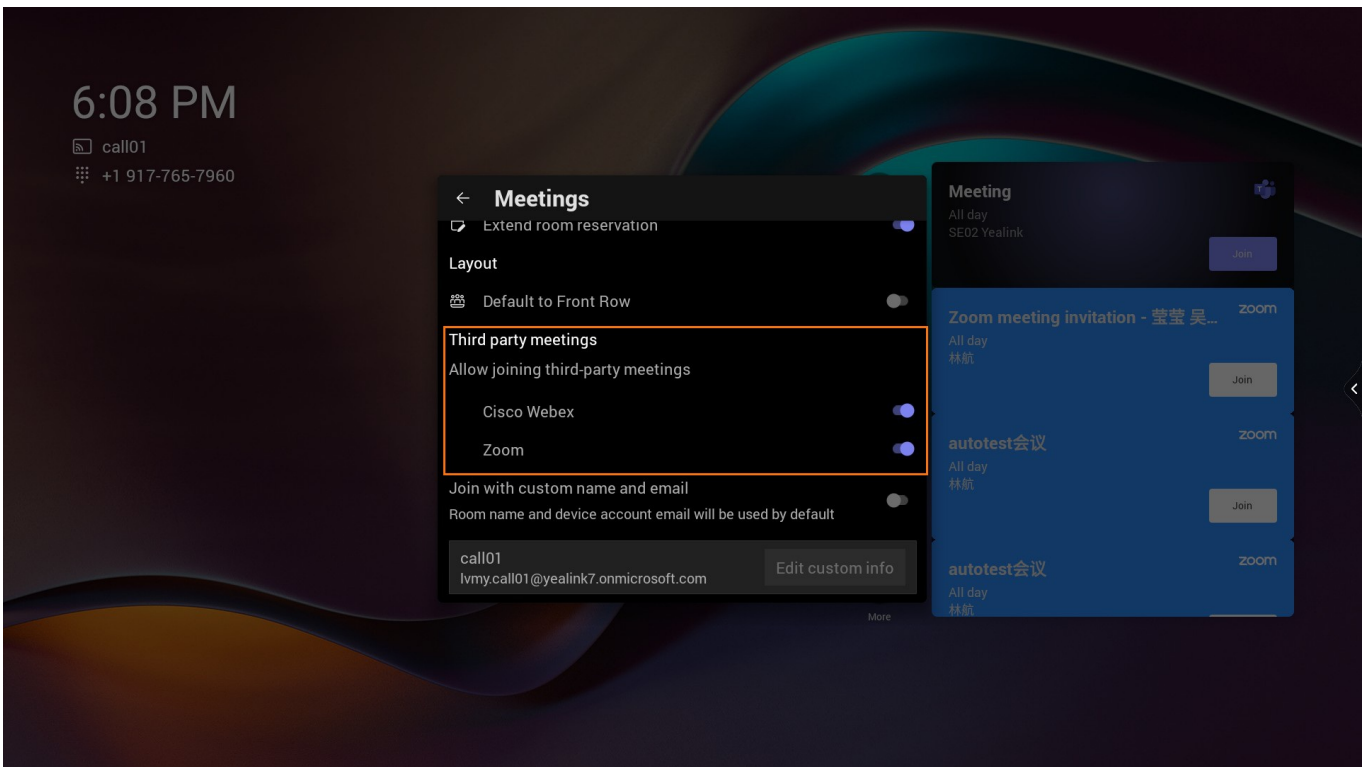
6:08 PM
call01
+1 917-765-7960

← Meetings
Extend room reservation
Layout
Default to Front Row
Third party meetings
Allow joining third-party meetings
Cisco Webex
Zoom
Join with custom name and email
Room name and device account email will be used by default
call01
lvmy.call01@yealink7.onmicrosoft.com
Edit custom info
More

Meeting
All day
SE02 Yealink
Join

Zoom meeting invitation - 莹莹 吴...
zoom
All day
林航
Join

autotest会议
zoom
All day
林航
Join

autotest会议
zoom
All day
林航